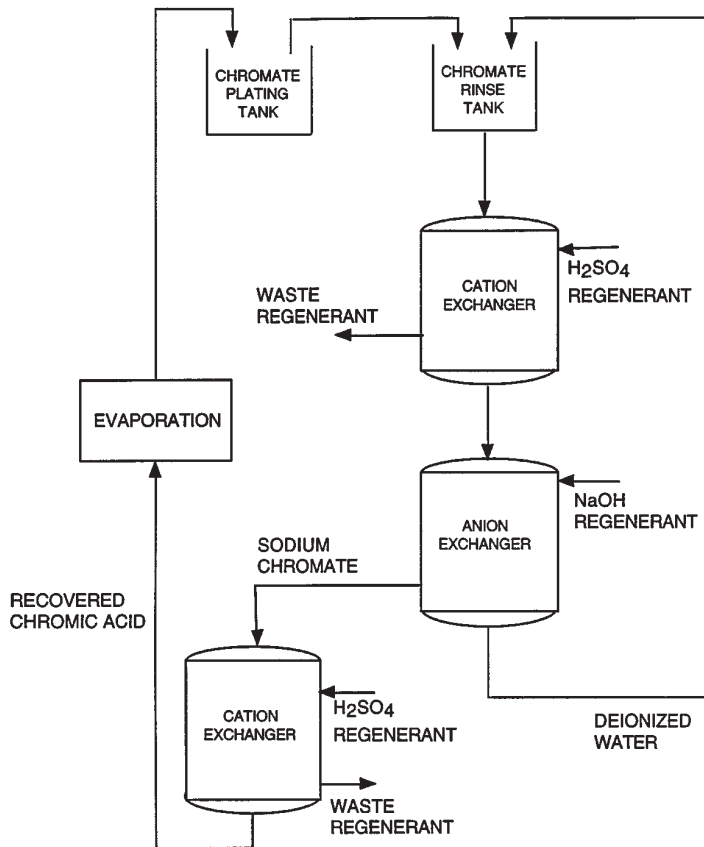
CHROMATE PLATING TANK

CHROMATE RINSE TANK

CATION EXCHANGER

$H_2SO_4$ REGENERANT

WASTE REGENERANT

EVAPORATION

ANION EXCHANGER

NaOH REGENERANT

SODIUM CHROMATE

RECOVERED CHROMIC ACID

CATION EXCHANGER

$H_2SO_4$ REGENERANT

DEIONIZED WATER

WASTE REGENERANT